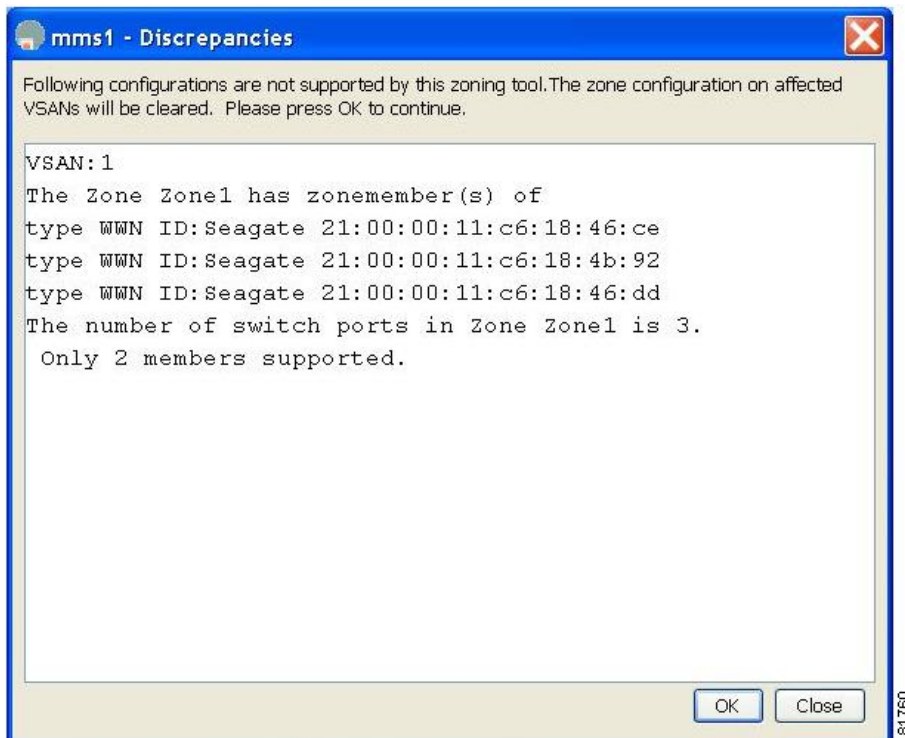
mms1 - Discrepancies

Following configurations are not supported by this zoning tool.The zone configuration on affected VSANs will be cleared. Please press OK to continue.

VSAN:1
The Zone Zone1 has zonemember(s) of
type WWN ID:Seagate 21:00:00:11:c6:18:46:ce
type WWN ID:Seagate 21:00:00:11:c6:18:4b:92
type WWN ID:Seagate 21:00:00:11:c6:18:46:dd
The number of switch ports in Zone Zone1 is 3.
Only 2 members supported.

OK Close

81760